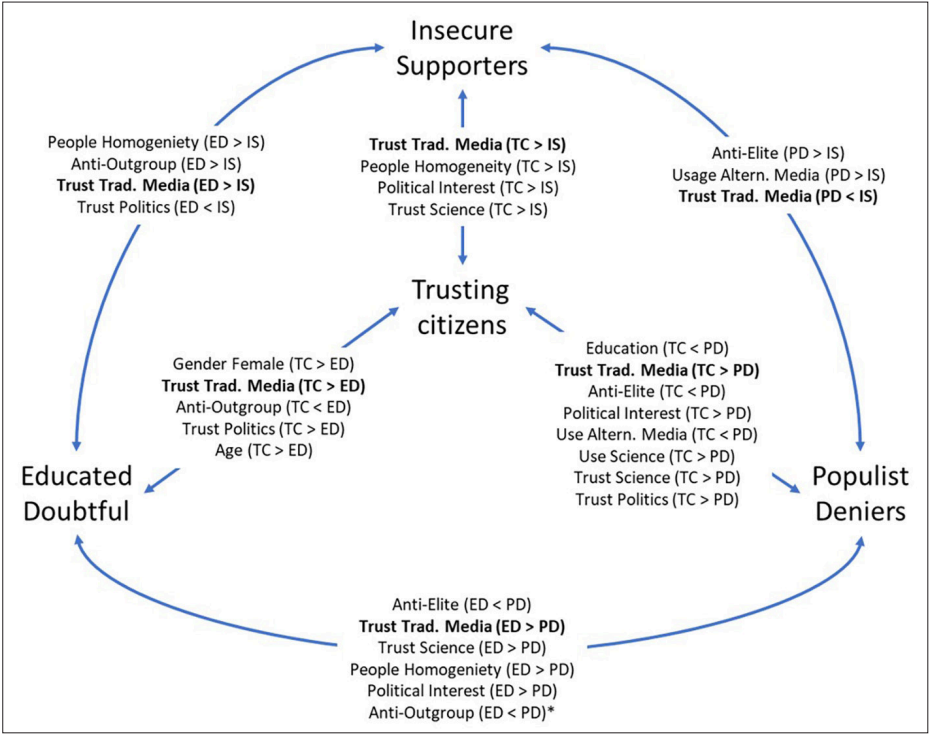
Insecure Supporters

People Homogeniety (ED > IS)
Anti-Outgroup (ED > IS)
**Trust Trad. Media (ED > IS)**
Trust Politics (ED < IS)

**Trust Trad. Media (TC > IS)**
People Homogeneity (TC > IS)
Political Interest (TC > IS)
Trust Science (TC > IS)

Anti-Elite (PD > IS)
Usage Altern. Media (PD > IS)
**Trust Trad. Media (PD < IS)**

Trusting citizens

Gender Female (TC > ED)
**Trust Trad. Media (TC > ED)**
Anti-Outgroup (TC < ED)
Trust Politics (TC > ED)
Age (TC > ED)

Education (TC < PD)
**Trust Trad. Media (TC > PD)**
Anti-Elite (TC < PD)
Political Interest (TC > PD)
Use Altern. Media (TC < PD)
Use Science (TC > PD)
Trust Science (TC > PD)
Trust Politics (TC > PD)

Educated Doubtful

Populist Deniers

Anti-Elite (ED < PD)
**Trust Trad. Media (ED > PD)**
Trust Science (ED > PD)
People Homogeniety (ED > PD)
Political Interest (ED > PD)
Anti-Outgroup (ED < PD)*